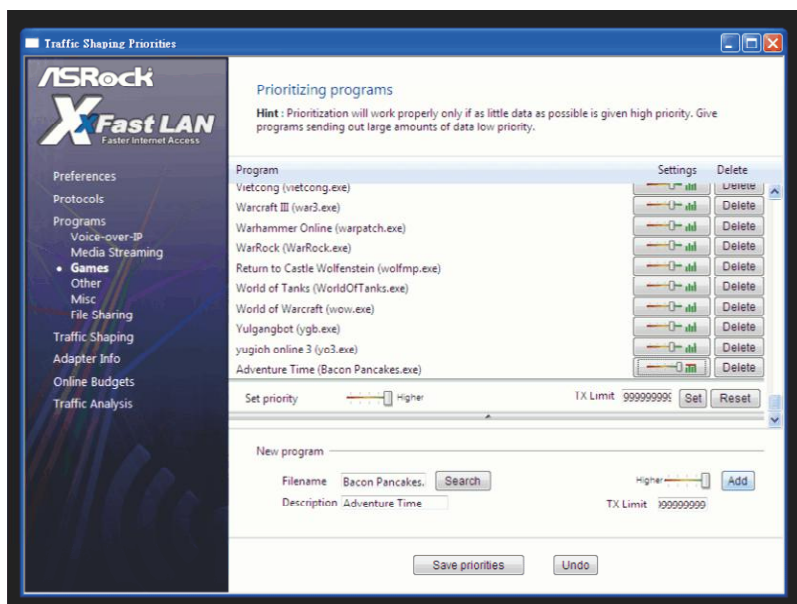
Traffic Shaping Priorities

ASRock
XFast LAN
Faster Internet Access

Preferences
Protocols
Programs
Voice-over-IP
Media Streaming
• Games
Other
Misc
File Sharing
Traffic Shaping
Adapter Info
Online Budgets
Traffic Analysis

Prioritizing programs

**Hint** : Prioritization will work properly only if as little data as possible is given high priority. Give programs sending out large amounts of data low priority.

| Program | Settings | Delete |
|---|---|---|
| Vietcong (vietcong.exe) | | Delete |
| Warcraft III (war3.exe) | | Delete |
| Warhammer Online (warpatch.exe) | | Delete |
| WarRock (WarRock.exe) | | Delete |
| Return to Castle Wolfenstein (wolfmp.exe) | | Delete |
| World of Tanks (WorldOfTanks.exe) | | Delete |
| World of Warcraft (wow.exe) | | Delete |
| Yulgangbot (ygb.exe) | | Delete |
| yugioh online 3 (yo3.exe) | | Delete |
| Adventure Time (Bacon Pancakes.exe) | | Delete |

Set priority Higher TX Limit 999999999 Set Reset

New program

Filename Bacon Pancakes. Search Higher Add
Description Adventure Time TX Limit 999999999

Save priorities Undo